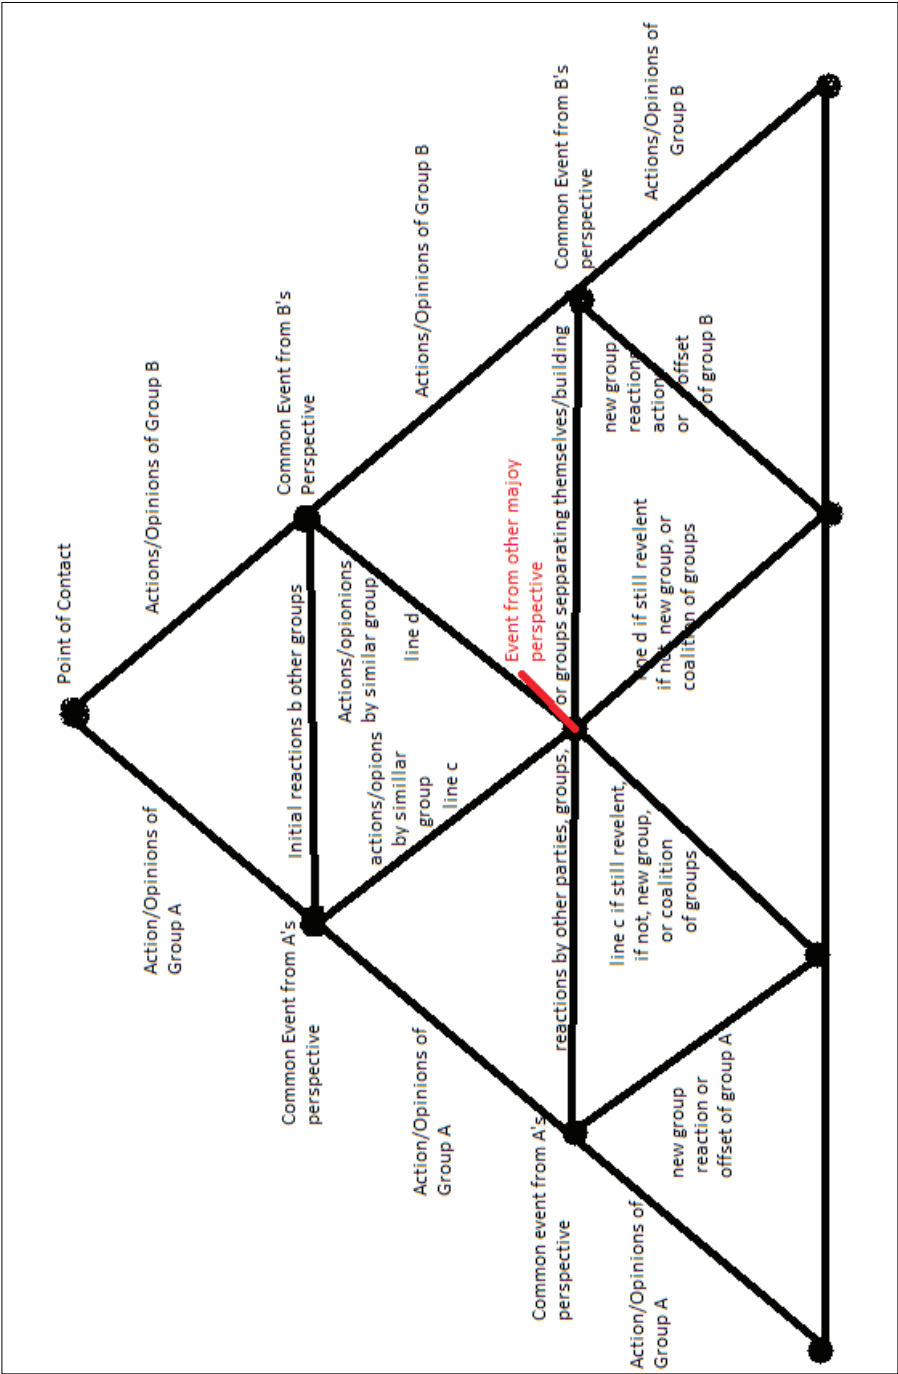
Point of Contact

Actions/Opinions of Group B

Action/Opinions of Group A

Common Event from B's Perspective

Common Event from A's perspective

Initial reactions b other groups

Actions/opionions by similar group

line d

actions/opions by simillar group

line c

Actions/Opinions of Group B

Action/Opinions of Group A

Event from other majoy perspective

or groups sepparating themselves/building

reactions by other parties, groups,

Common Event from B's perspective

Common event from A's perspective

Actions/Opinions of Group B

Action/Opinions of Group A

new group reaction action or offset of group B

line d if still revelent if not, new group, or coalition of groups

line c if still revelent, if not, new group, or coalition of groups

new group reaction or offset of group A